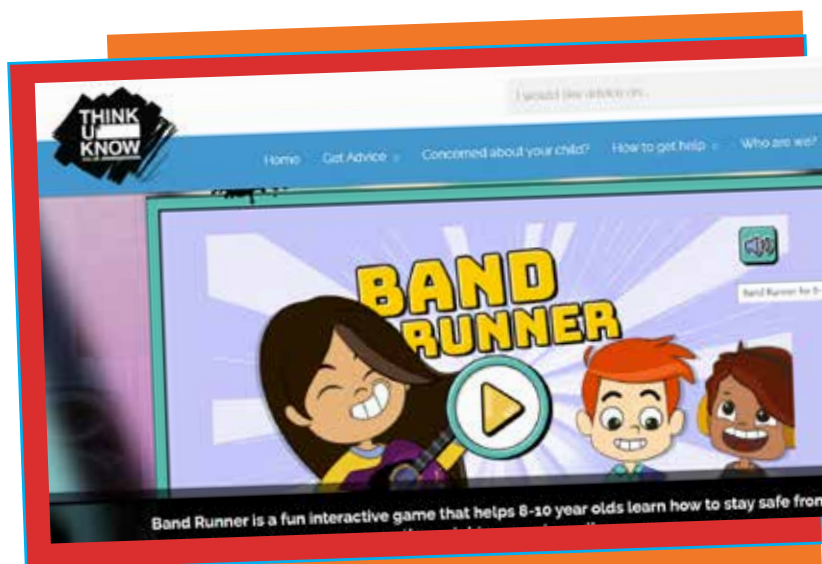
THINK U KNOW

I would like advice on...

Home Get Advice Concerned about your child? How to get help Who are we?

BAND RUNNER

Band Runner for 8-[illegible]

Band Runner is a fun interactive game that helps 8-10 year olds learn how to stay safe from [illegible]